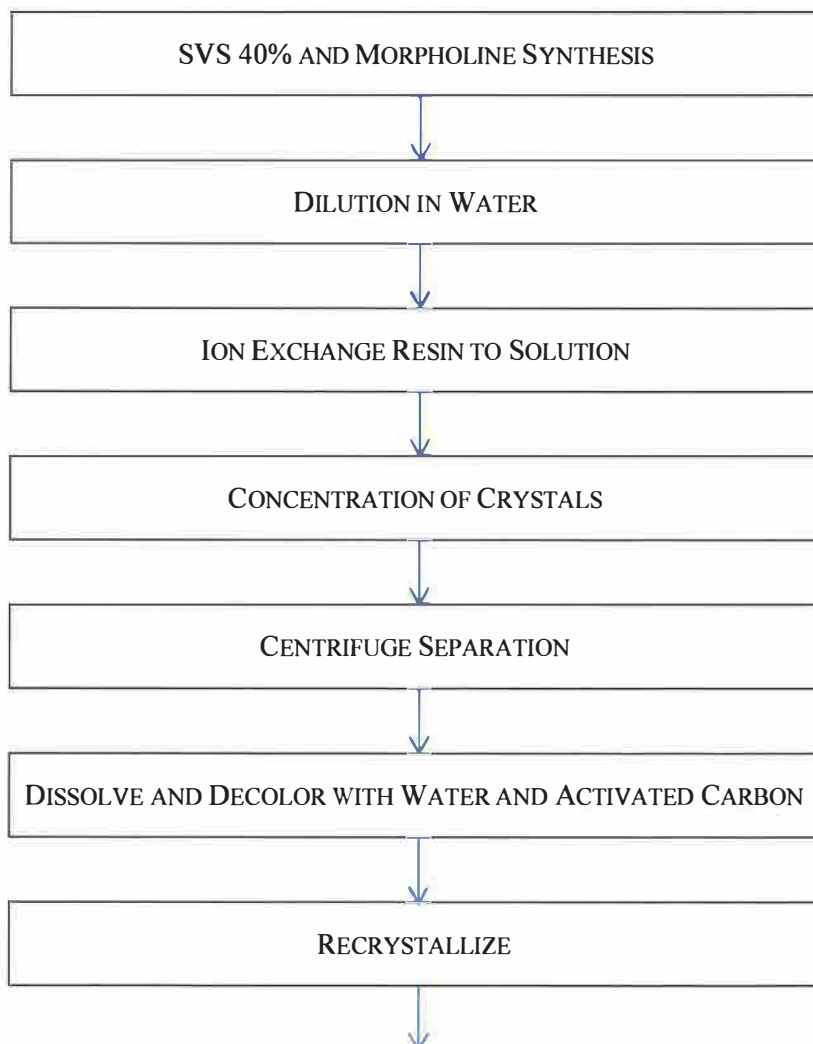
SVS 40% AND MORPHOLINE SYNTHESIS

DILUTION IN WATER

ION EXCHANGE RESIN TO SOLUTION

CONCENTRATION OF CRYSTALS

CENTRIFUGE SEPARATION

DISSOLVE AND DECOLOR WITH WATER AND ACTIVATED CARBON

RECRYSTALLIZE